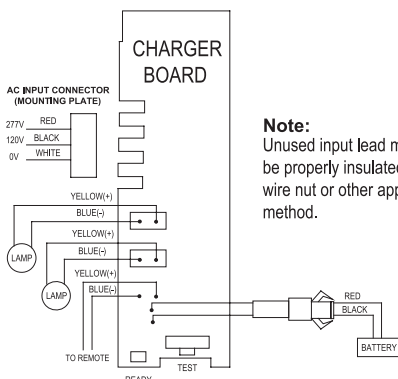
CHARGER BOARD

AC INPUT CONNECTOR (MOUNTING PLATE)

277V RED
120V BLACK
0V WHITE

Note:
Unused input lead m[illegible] be properly insulate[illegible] wire nut or other app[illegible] method.

YELLOW(+)
BLUE(-)
YELLOW(+)
BLUE(-)
YELLOW(+)
BLUE(-)

LAMP
LAMP

TO REMOTE

RED
BLACK
BATTERY

TEST
READY